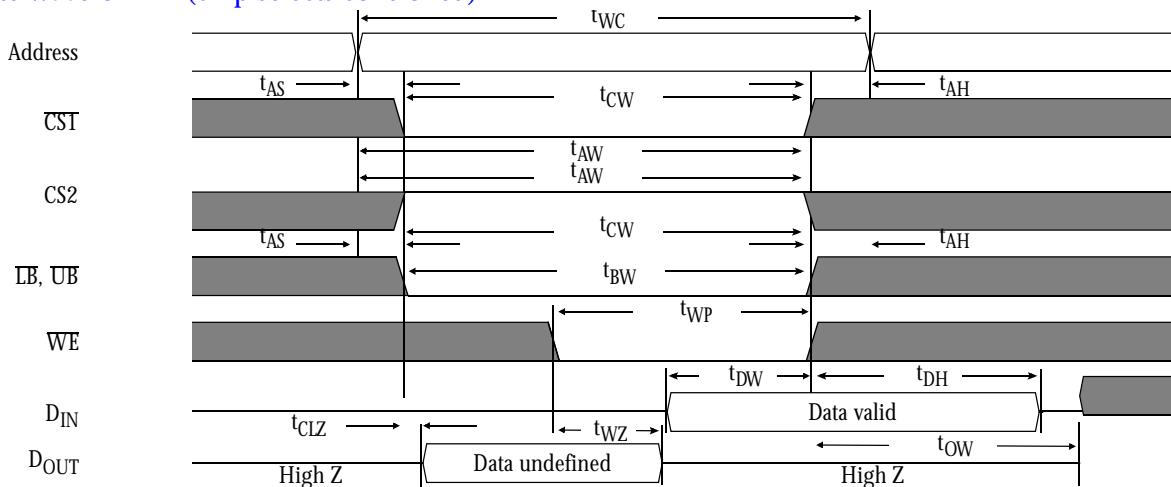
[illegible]

Address

$t_{WC}$

$t_{AS}$

$t_{CW}$

$t_{AH}$

$\overline{CS1}$

$t_{AW}$

$t_{AW}$

CS2

$t_{AS}$

$t_{CW}$

$t_{AH}$

$\overline{LB}$, $\overline{UB}$

$t_{BW}$

$t_{WP}$

$\overline{WE}$

$t_{DW}$

$t_{DH}$

$D_{IN}$

$t_{CLZ}$

$t_{WZ}$

Data valid

$t_{OW}$

$D_{OUT}$

High Z

Data undefined

High Z